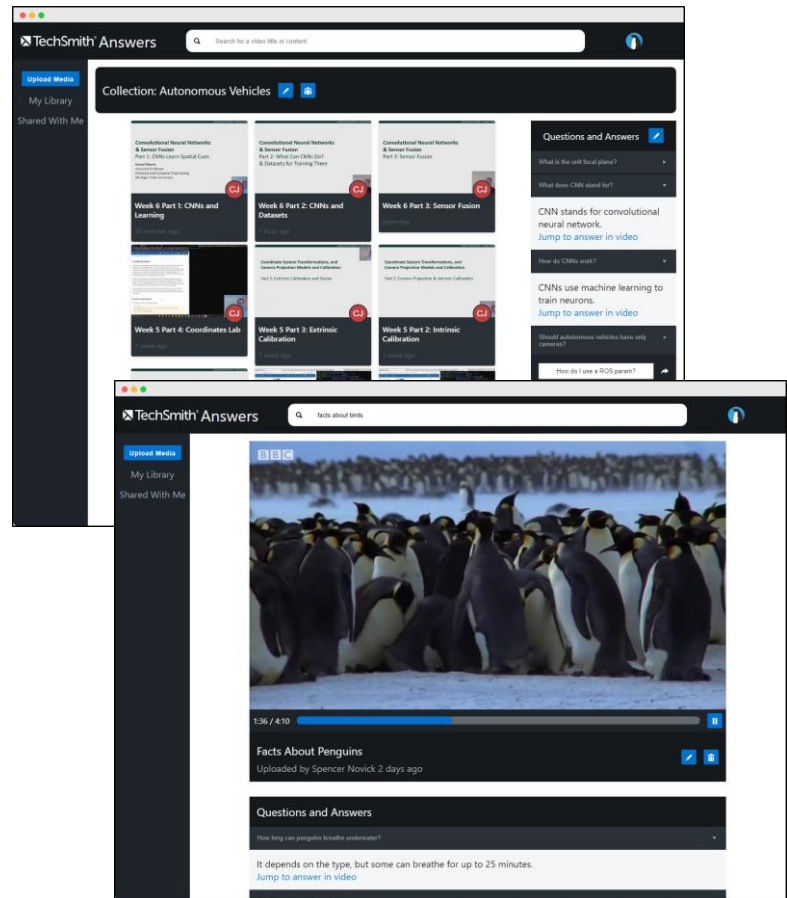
TechSmith Answers

Search for a video title or content

Upload Media
My Library
Shared With Me

Collection: Autonomous Vehicles

Convolutional Neural Networks & Sensor Fusion
Part 1: CNNs Learn Spatial Cues

CJ

Week 6 Part 1: CNNs and Learning
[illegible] minutes ago

Convolutional Neural Networks & Sensor Fusion
Part 2: What Can CNNs Do? & Datasets for Training Them

CJ

Week 6 Part 2: CNNs and Datasets
1 hour ago

Convolutional Neural Networks & Sensor Fusion
Part 3: Sensor Fusion

CJ

Week 6 Part 3: Sensor Fusion
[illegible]

CJ

Week 5 Part 4: Coordinates Lab
1 week ago

Coordinate System Transformations, and Camera Projection Models and Calibration
Part 3: Extrinsic Calibration and Stereo

CJ

Week 5 Part 3: Extrinsic Calibration
1 week ago

Coordinate System Transformations, and Camera Projection Models and Calibration
Part 2: Camera Projection & Intrinsic Calibration

CJ

Week 5 Part 2: Intrinsic Calibration
1 week ago

Questions and Answers

What is the unit focal plane?

What does CNN stand for?

CNN stands for convolutional neural network.
Jump to answer in video

How do CNNs work?

CNNs use machine learning to train neurons.
Jump to answer in video

Should autonomous vehicles have only cameras?

How do I use a ROS param?

TechSmith Answers

facts about birds

Upload Media
My Library
Shared With Me

BBC

1:36 / 4:10

Facts About Penguins
Uploaded by Spencer Novick 2 days ago

Questions and Answers

How long can penguins breathe underwater?

It depends on the type, but some can breathe for up to 25 minutes.
Jump to answer in video